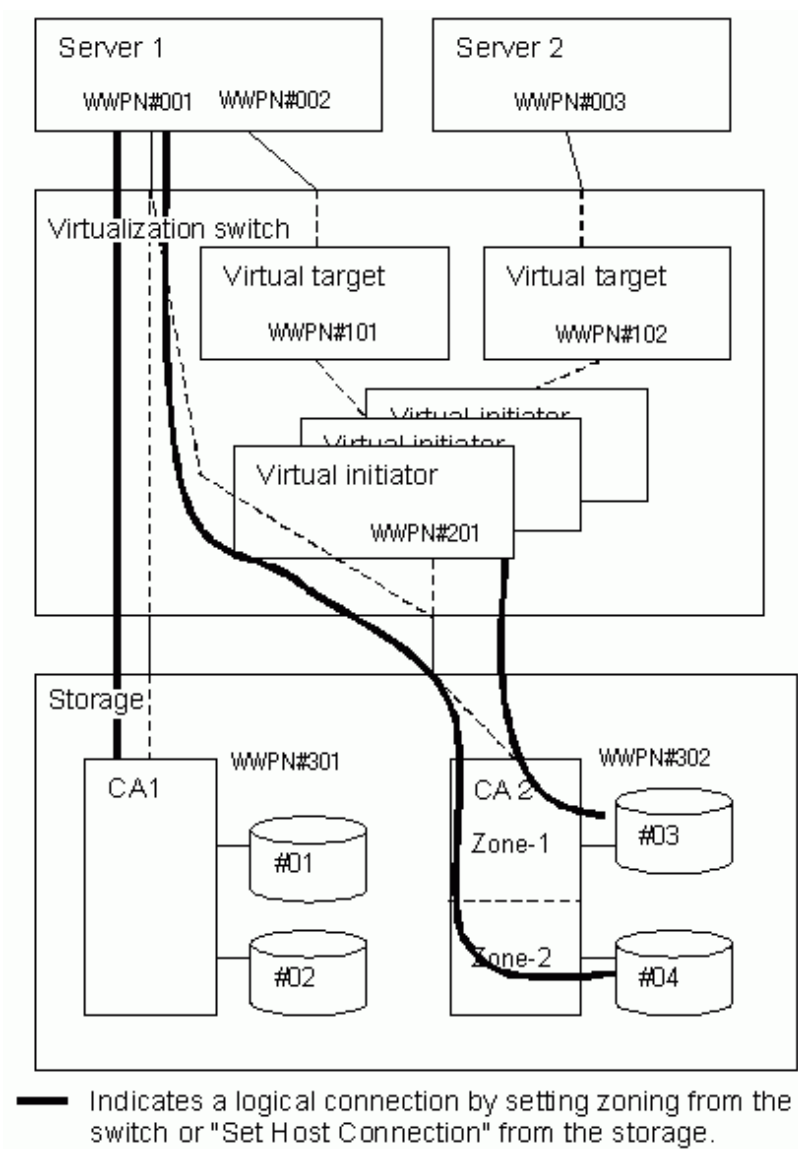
Server 1
WWPN#001 WWPN#002

Server 2
WWPN#003

Virtualization switch

Virtual target
WWPN#101

Virtual target
WWPN#102

Virtual initiator
Virtual initiator
Virtual initiator
WWPN#201

Storage

WWPN#301
CA1

#01

#02

WWPN#302
CA 2
Zone-1
Zone-2

#03

#04

Indicates a logical connection by setting zoning from the switch or "Set Host Connection" from the storage.